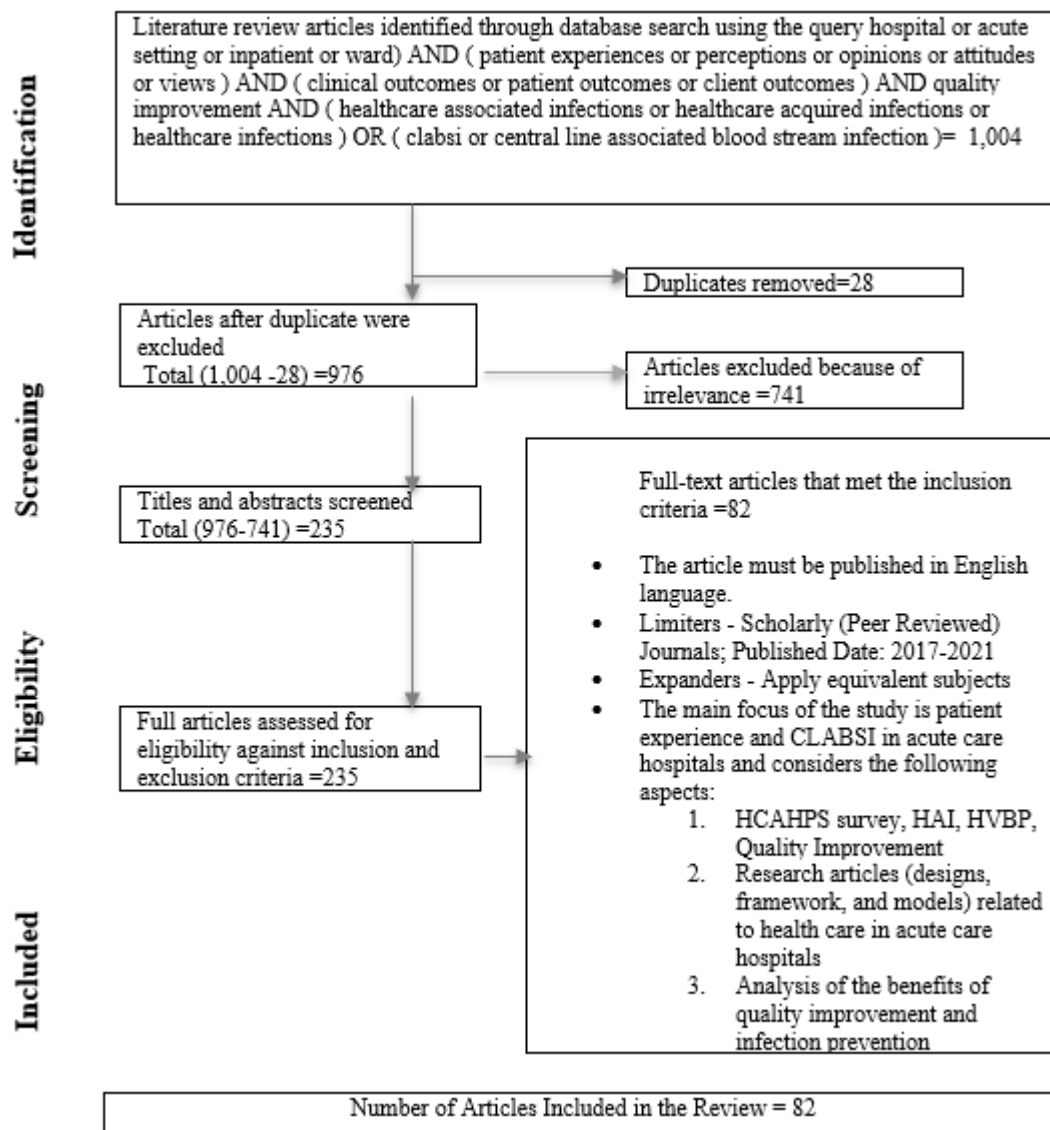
Identification

Literature review articles identified through database search using the query hospital or acute setting or inpatient or ward) AND ( patient experiences or perceptions or opinions or attitudes or views ) AND ( clinical outcomes or patient outcomes or client outcomes ) AND quality improvement AND ( healthcare associated infections or healthcare acquired infections or healthcare infections ) OR ( clabsi or central line associated blood stream infection )= 1,004

Duplicates removed=28

Screening

Articles after duplicate were excluded
Total (1,004 -28) =976

Articles excluded because of irrelevance =741

Titles and abstracts screened
Total (976-741) =235

Eligibility

Full articles assessed for eligibility against inclusion and exclusion criteria =235

Full-text articles that met the inclusion criteria =82

- The article must be published in English language.
- Limiters - Scholarly (Peer Reviewed) Journals; Published Date: 2017-2021
- Expanders - Apply equivalent subjects
- The main focus of the study is patient experience and CLABSI in acute care hospitals and considers the following aspects:
1. HCAHPS survey, HAI, HVBP, Quality Improvement
2. Research articles (designs, framework, and models) related to health care in acute care hospitals
3. Analysis of the benefits of quality improvement and infection prevention

Included

Number of Articles Included in the Review = 82